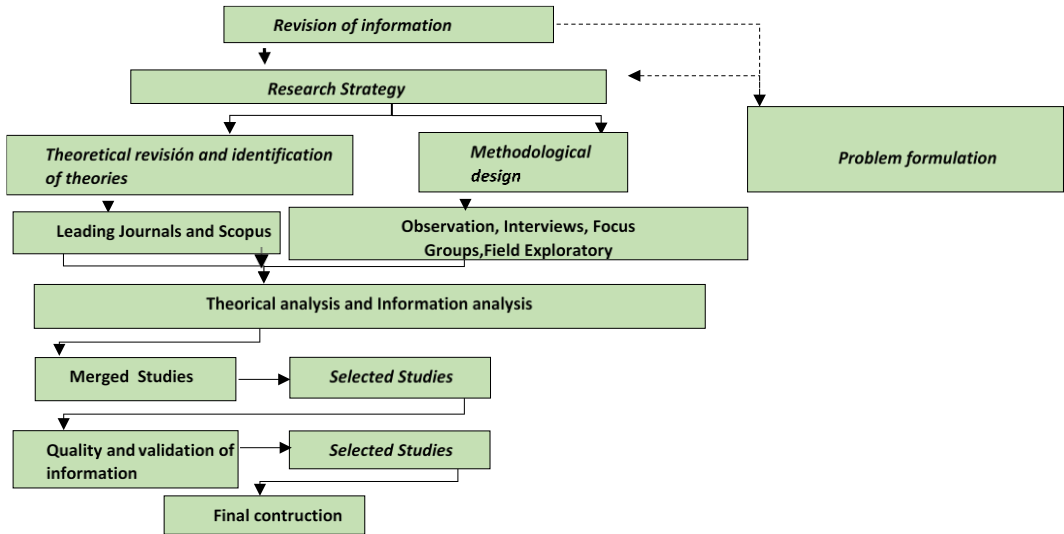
Revision of information

Research Strategy

Problem formulation

Theoretical revisión and identification of theories

Methodological design

Leading Journals and Scopus

Observation, Interviews, Focus Groups,Field Exploratory

Theorical analysis and Information analysis

Merged Studies

Selected Studies

Quality and validation of information

Selected Studies

Final contruction